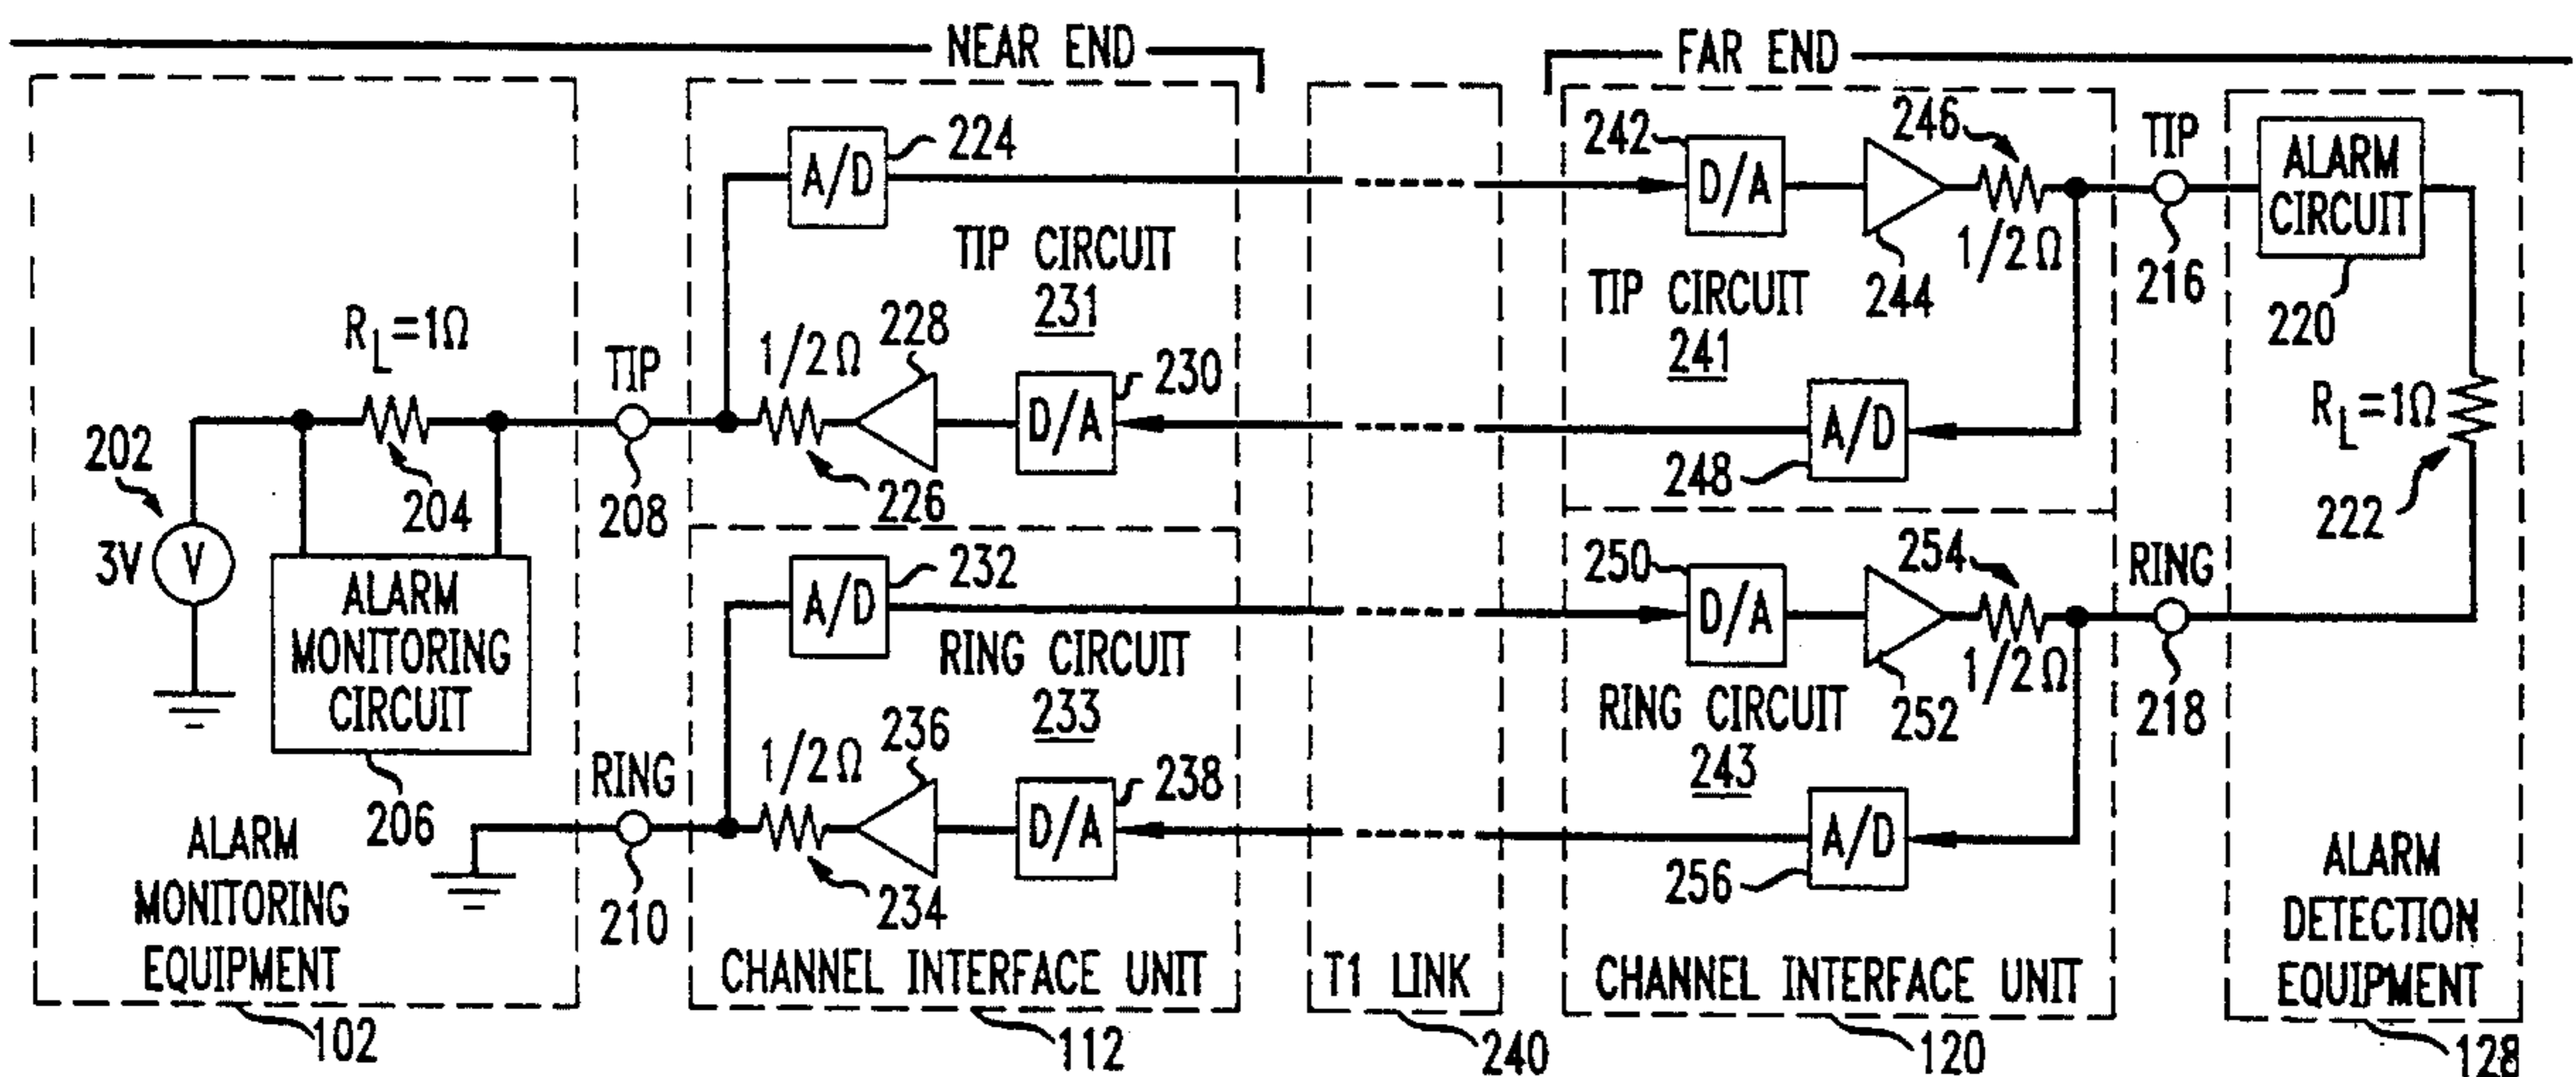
NEAR END
FAR END
202
3V
V
$R_L=1\Omega$
204
ALARM MONITORING CIRCUIT
206
ALARM MONITORING EQUIPMENT
102
TIP
208
RING
210
A/D
224
TIP CIRCUIT
231
$1/2\Omega$
228
D/A
230
226
A/D
232
RING CIRCUIT
233
$1/2\Omega$
236
D/A
238
234
CHANNEL INTERFACE UNIT
112
T1 LINK
240
242
D/A
246
244
$1/2\Omega$
TIP CIRCUIT
241
A/D
248
250
D/A
254
252
$1/2\Omega$
RING CIRCUIT
243
A/D
256
CHANNEL INTERFACE UNIT
120
TIP
216
RING
218
ALARM CIRCUIT
220
$R_L=1\Omega$
222
ALARM DETECTION EQUIPMENT
128